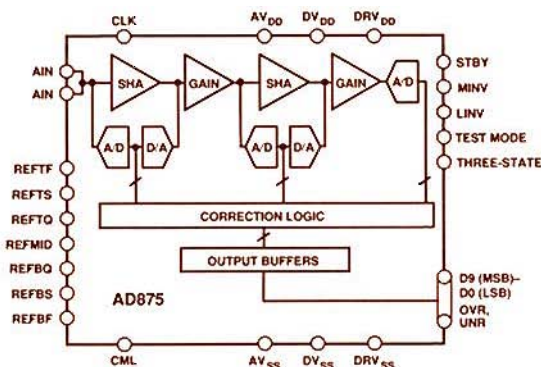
CLK
$AV_{DD}$
$DV_{DD}$
$DRV_{DD}$
AIN
AIN
SHA
GAIN
SHA
GAIN
A/D
STBY
MINV
LINV
TEST MODE
THREE-STATE
A/D
D/A
A/D
D/A
REFTF
REFTS
REFTQ
REFMID
REFBQ
REFBS
REFBF
CORRECTION LOGIC
OUTPUT BUFFERS
AD875
D9 (MSB)–
D0 (LSB)
OVR,
UNR
CML
$AV_{SS}$
$DV_{SS}$
$DRV_{SS}$